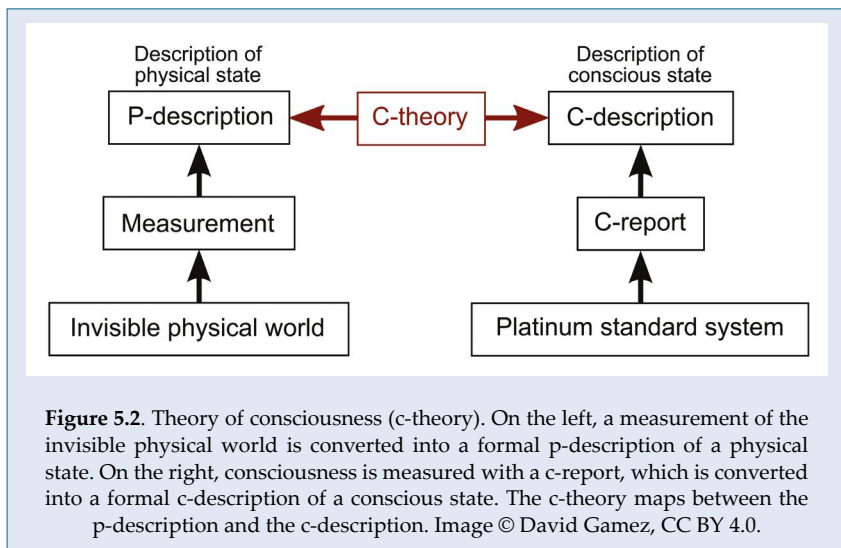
Description of physical state

P-description

C-theory

Description of conscious state

C-description

Measurement

C-report

Invisible physical world

Platinum standard system

**Figure 5.2**. Theory of consciousness (c-theory). On the left, a measurement of the invisible physical world is converted into a formal p-description of a physical state. On the right, consciousness is measured with a c-report, which is converted into a formal c-description of a conscious state. The c-theory maps between the p-description and the c-description. Image © David Gamez, CC BY 4.0.